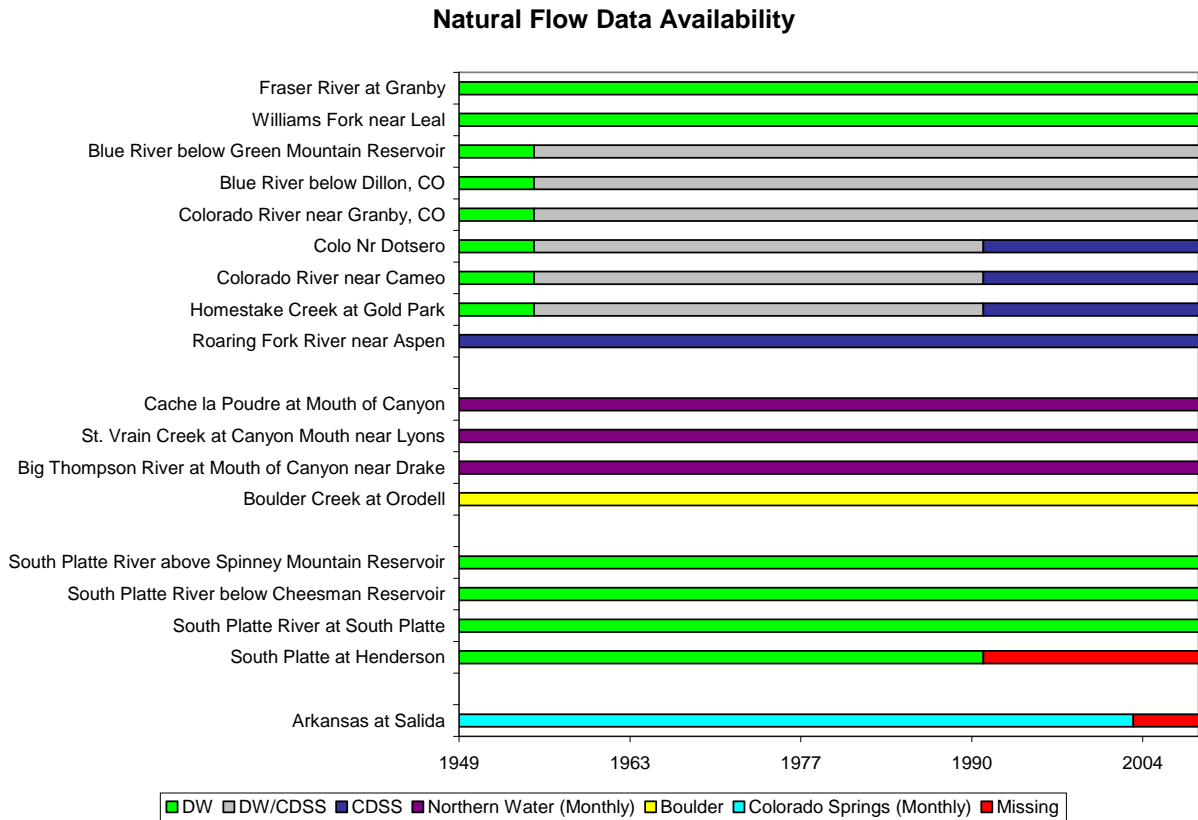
Natural Flow Data Availability

Fraser River at Granby
Williams Fork near Leal
Blue River below Green Mountain Reservoir
Blue River below Dillon, CO
Colorado River near Granby, CO
Colo Nr Dotsero
Colorado River near Cameo
Homestake Creek at Gold Park
Roaring Fork River near Aspen

Cache la Poudre at Mouth of Canyon
St. Vrain Creek at Canyon Mouth near Lyons
Big Thompson River at Mouth of Canyon near Drake
Boulder Creek at Orodell

South Platte River above Spinney Mountain Reservoir
South Platte River below Cheesman Reservoir
South Platte River at South Platte
South Platte at Henderson

Arkansas at Salida

1949 1963 1977 1990 2004

DW DW/CDSS CDSS Northern Water (Monthly) Boulder Colorado Springs (Monthly) Missing